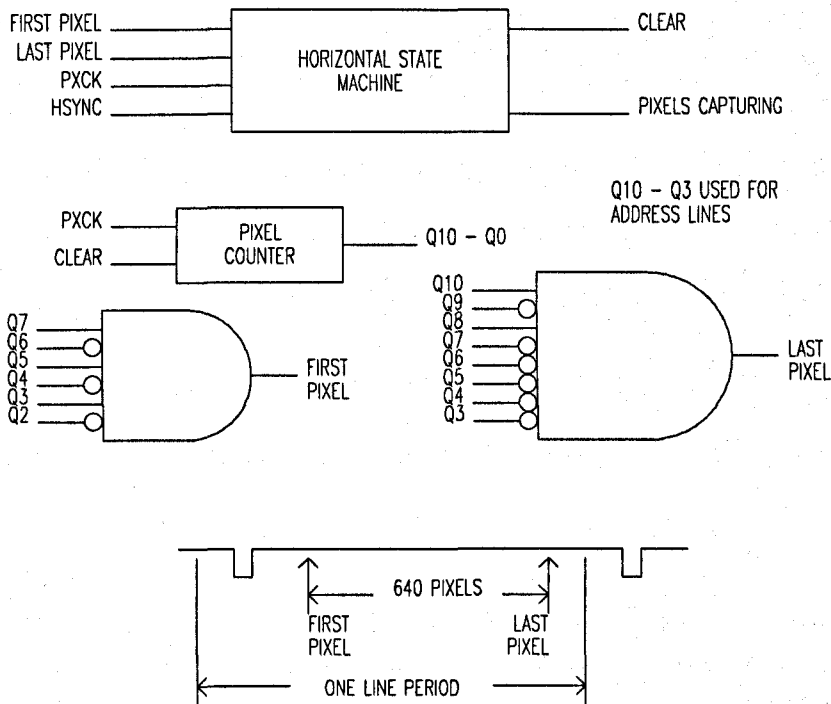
FIRST PIXEL
LAST PIXEL
PXCK
HSYNC

HORIZONTAL STATE MACHINE

CLEAR
PIXELS CAPTURING

PXCK
CLEAR

PIXEL COUNTER

Q10 – Q0

Q10 – Q3 USED FOR ADDRESS LINES

Q7
Q6
Q5
Q4
Q3
Q2

FIRST PIXEL

Q10
Q9
Q8
Q7
Q6
Q5
Q4
Q3

LAST PIXEL

640 PIXELS

FIRST PIXEL

LAST PIXEL

ONE LINE PERIOD